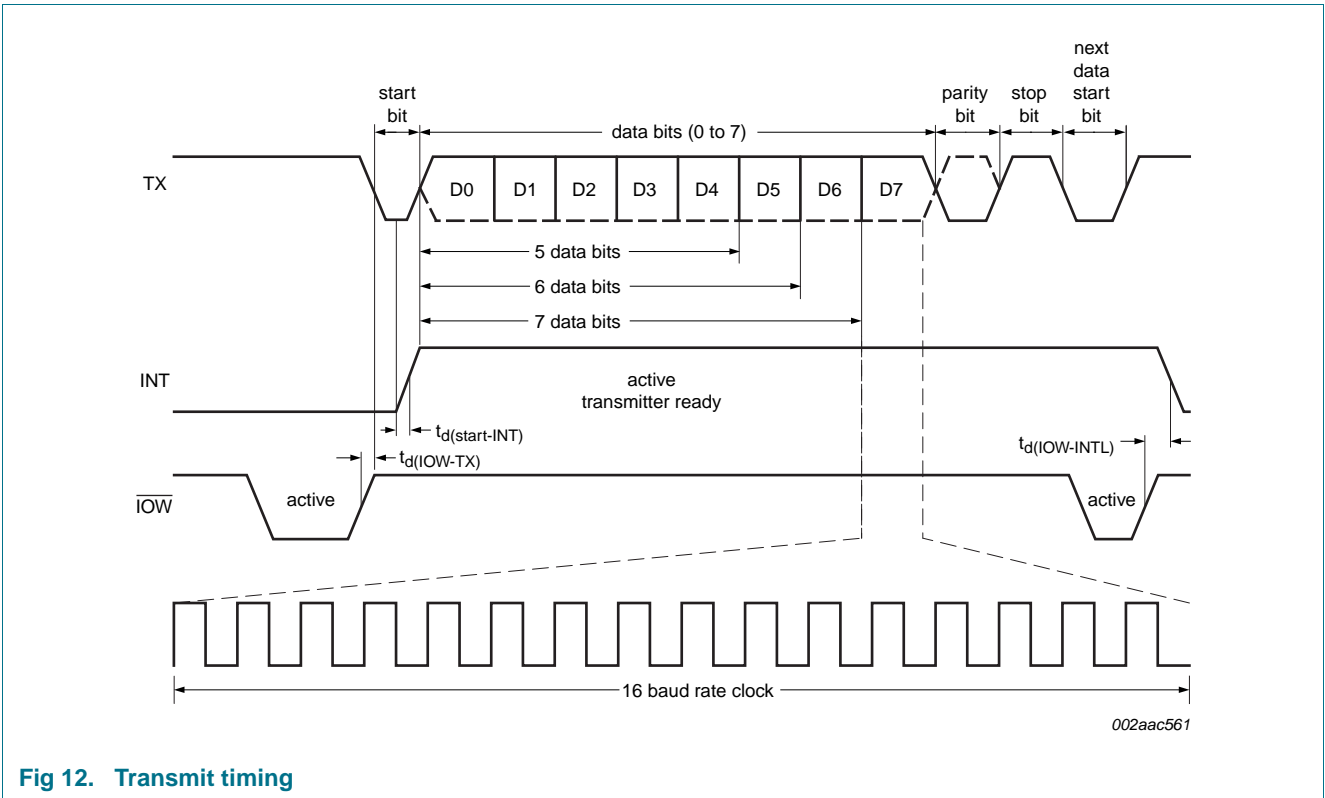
start bit

data bits (0 to 7)

parity bit

stop bit

next data start bit

TX

D0 D1 D2 D3 D4 D5 D6 D7

5 data bits

6 data bits

7 data bits

INT

active transmitter ready

$t_{d(start\text{-}INT)}$

$t_{d(IOW\text{-}TX)}$

$t_{d(IOW\text{-}INTL)}$

$\overline{IOW}$

active

active

16 baud rate clock

002aac561

Fig 12. Transmit timing